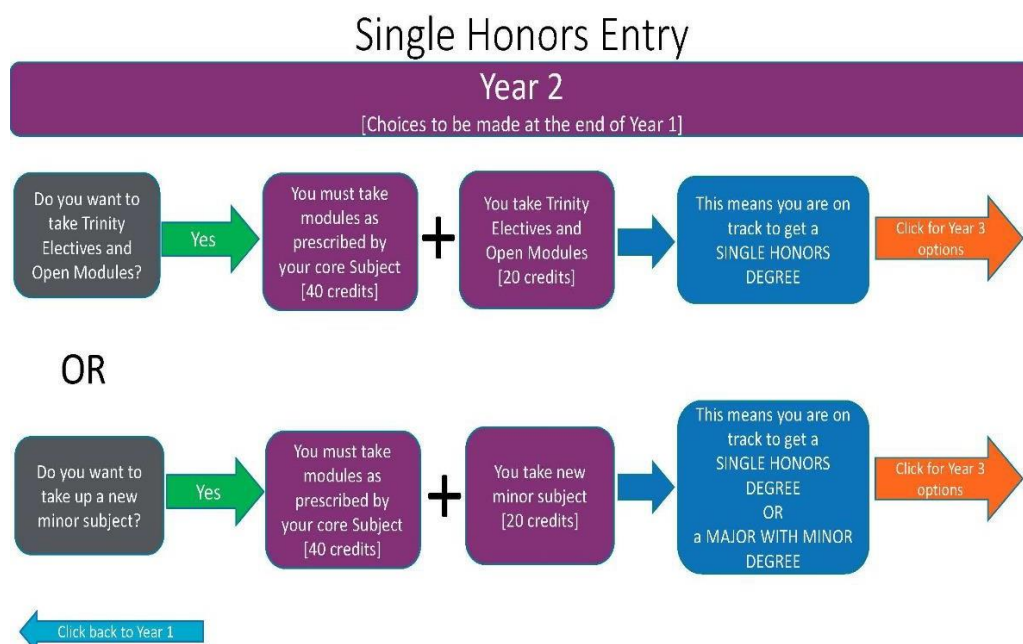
Single Honors Entry

Year 2

[Choices to be made at the end of Year 1]

Do you want to take Trinity Electives and Open Modules?

Yes

You must take modules as prescribed by your core Subject [40 credits]

+

You take Trinity Electives and Open Modules [20 credits]

This means you are on track to get a SINGLE HONORS DEGREE

Click for Year 3 options

OR

Do you want to take up a new minor subject?

Yes

You must take modules as prescribed by your core Subject [40 credits]

+

You take new minor subject [20 credits]

This means you are on track to get a SINGLE HONORS DEGREE OR a MAJOR WITH MINOR DEGREE

Click for Year 3 options

Click back to Year 1